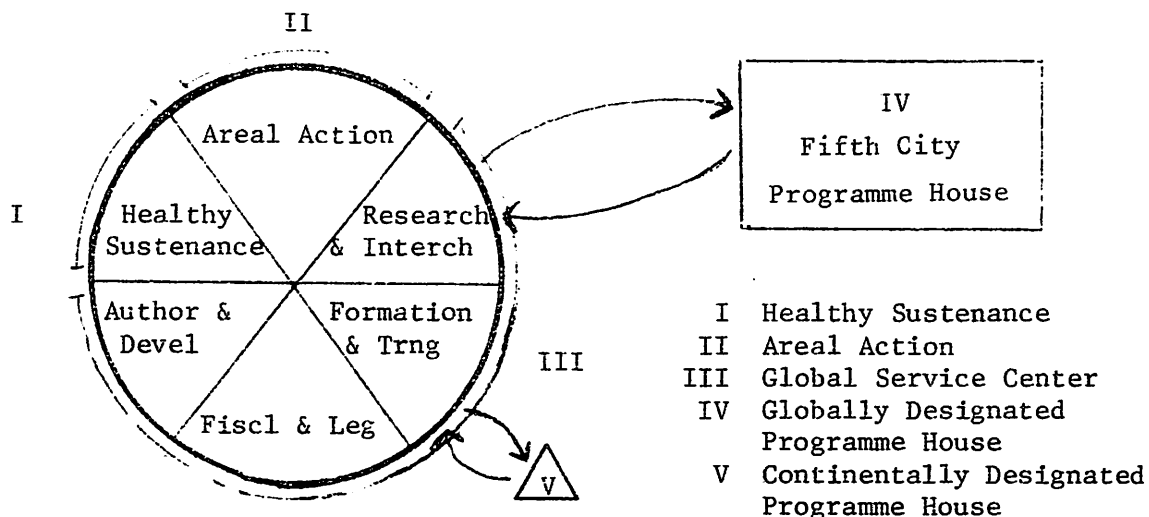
II

I

Areal Action

Healthy Sustenance

Research & Interch

Author & Devel

Formation & Trng

Fiscl & Leg

III

IV
Fifth City
Programme House

V

I Healthy Sustenance
II Areal Action
III Global Service Center
IV Globally Designated Programme House
V Continentally Designated Programme House